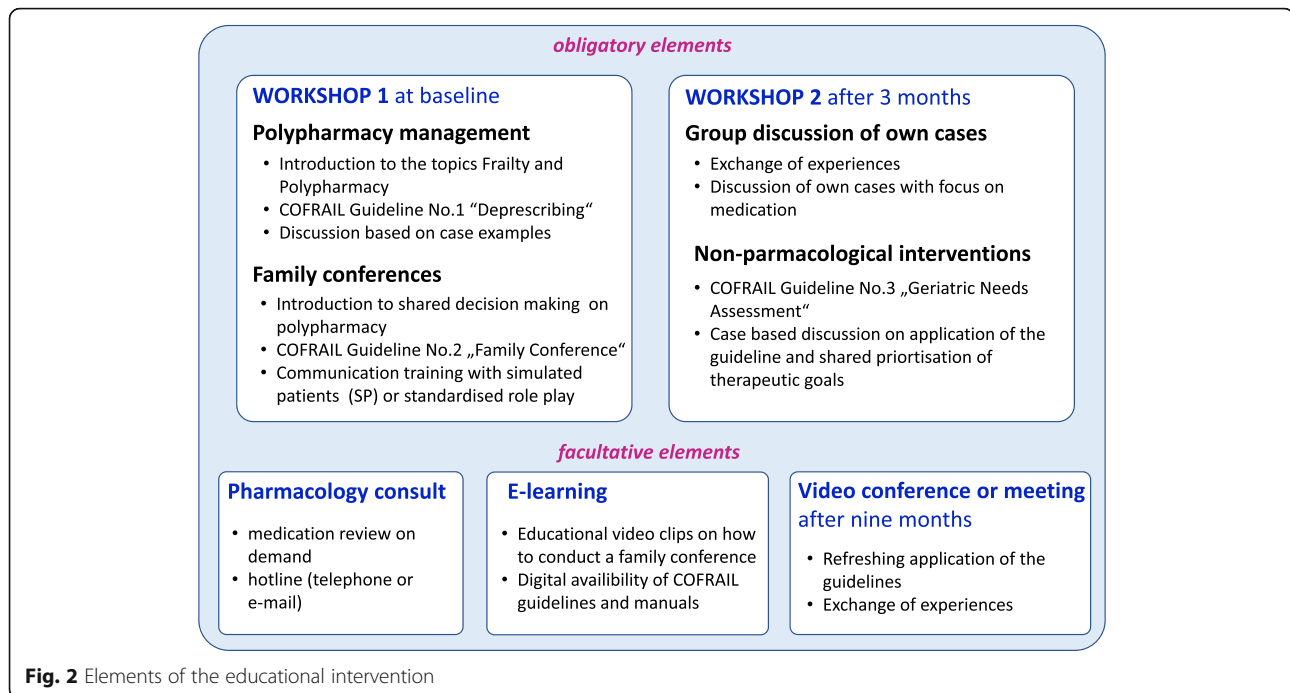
obligatory elements

WORKSHOP 1 at baseline

Polypharmacy management

- Introduction to the topics Frailty and Polypharmacy
- COFRAIL Guideline No.1 “Deprescribing“
- Discussion based on case examples

Family conferences

- Introduction to shared decision making on polypharmacy
- COFRAIL Guideline No.2 „Family Conference“
- Communication training with simulated patients (SP) or standardised role play

WORKSHOP 2 after 3 months

Group discussion of own cases

- Exchange of experiences
- Discussion of own cases with focus on medication

Non-parmacological interventions

- COFRAIL Guideline No.3 „Geriatric Needs Assessment“
- Case based discussion on application of the guideline and shared priortisation of therapeutic goals

facultative elements

Pharmacology consult

- medication review on demand
- hotline (telephone or e-mail)

E-learning

- Educational video clips on how to conduct a family conference
- Digital availibility of COFRAIL guidelines and manuals

Video conference or meeting after nine months

- Refreshing application of the guidelines
- Exchange of experiences

Fig. 2 Elements of the educational intervention